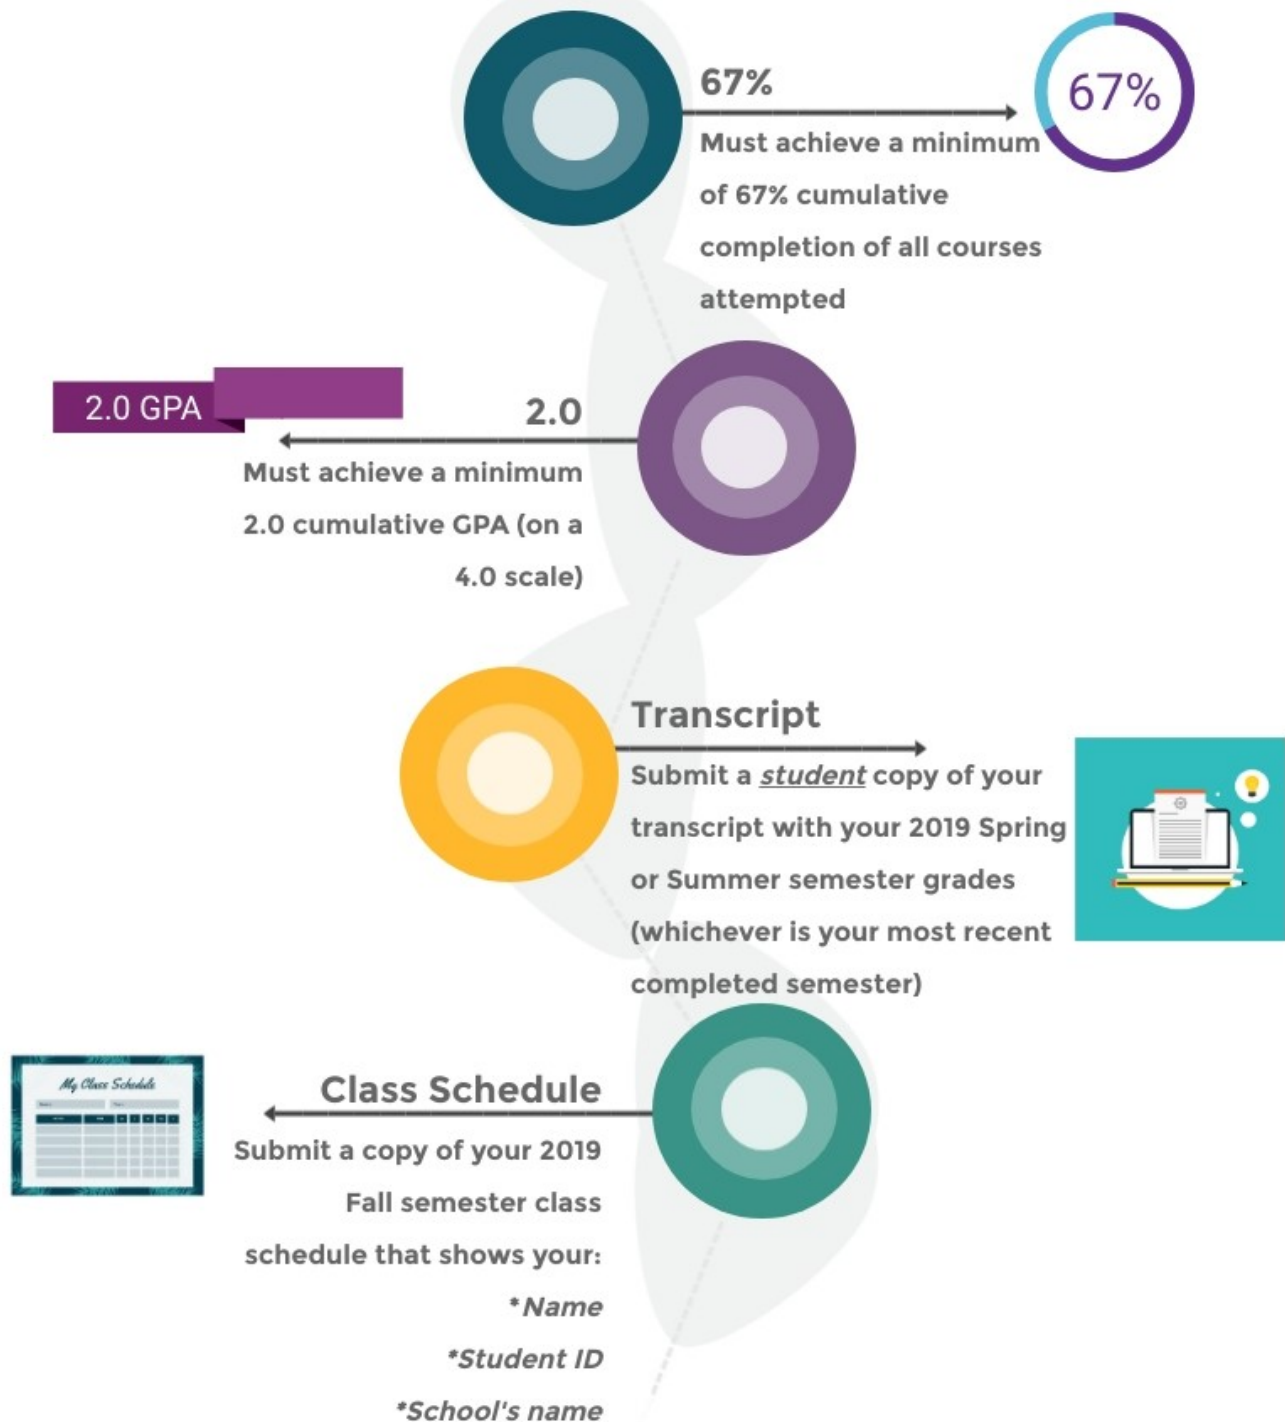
67%

67%

Must achieve a minimum of 67% cumulative completion of all courses attempted

2.0 GPA

2.0

Must achieve a minimum 2.0 cumulative GPA (on a 4.0 scale)

Transcript

Submit a *student* copy of your transcript with your 2019 Spring or Summer semester grades (whichever is your most recent completed semester)

My Class Schedule

Class Schedule

Submit a copy of your 2019 Fall semester class schedule that shows your:

*Name

*Student ID

*School's name